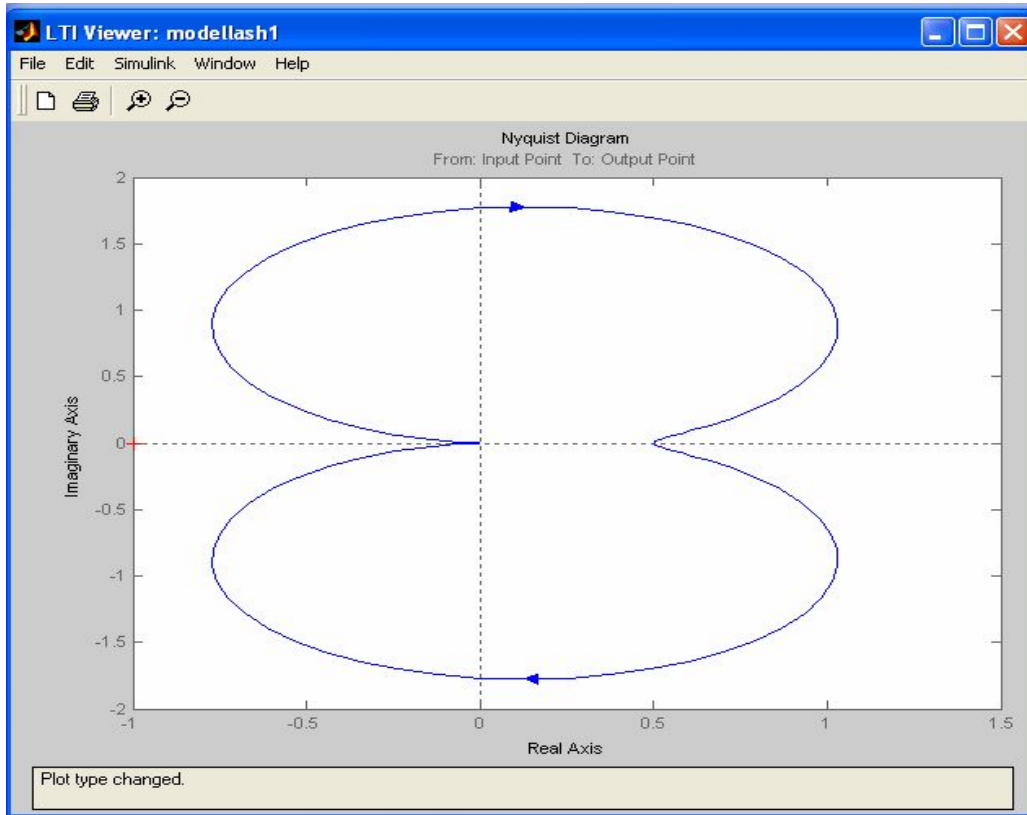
LTI Viewer: modellash1

File Edit Simulink Window Help

Nyquist Diagram
From: Input Point To: Output Point

2
1.5
1
0.5
0
-0.5
-1
-1.5
-2

Imaginary Axis

-1 -0.5 0 0.5 1 1.5

Real Axis

Plot type changed.